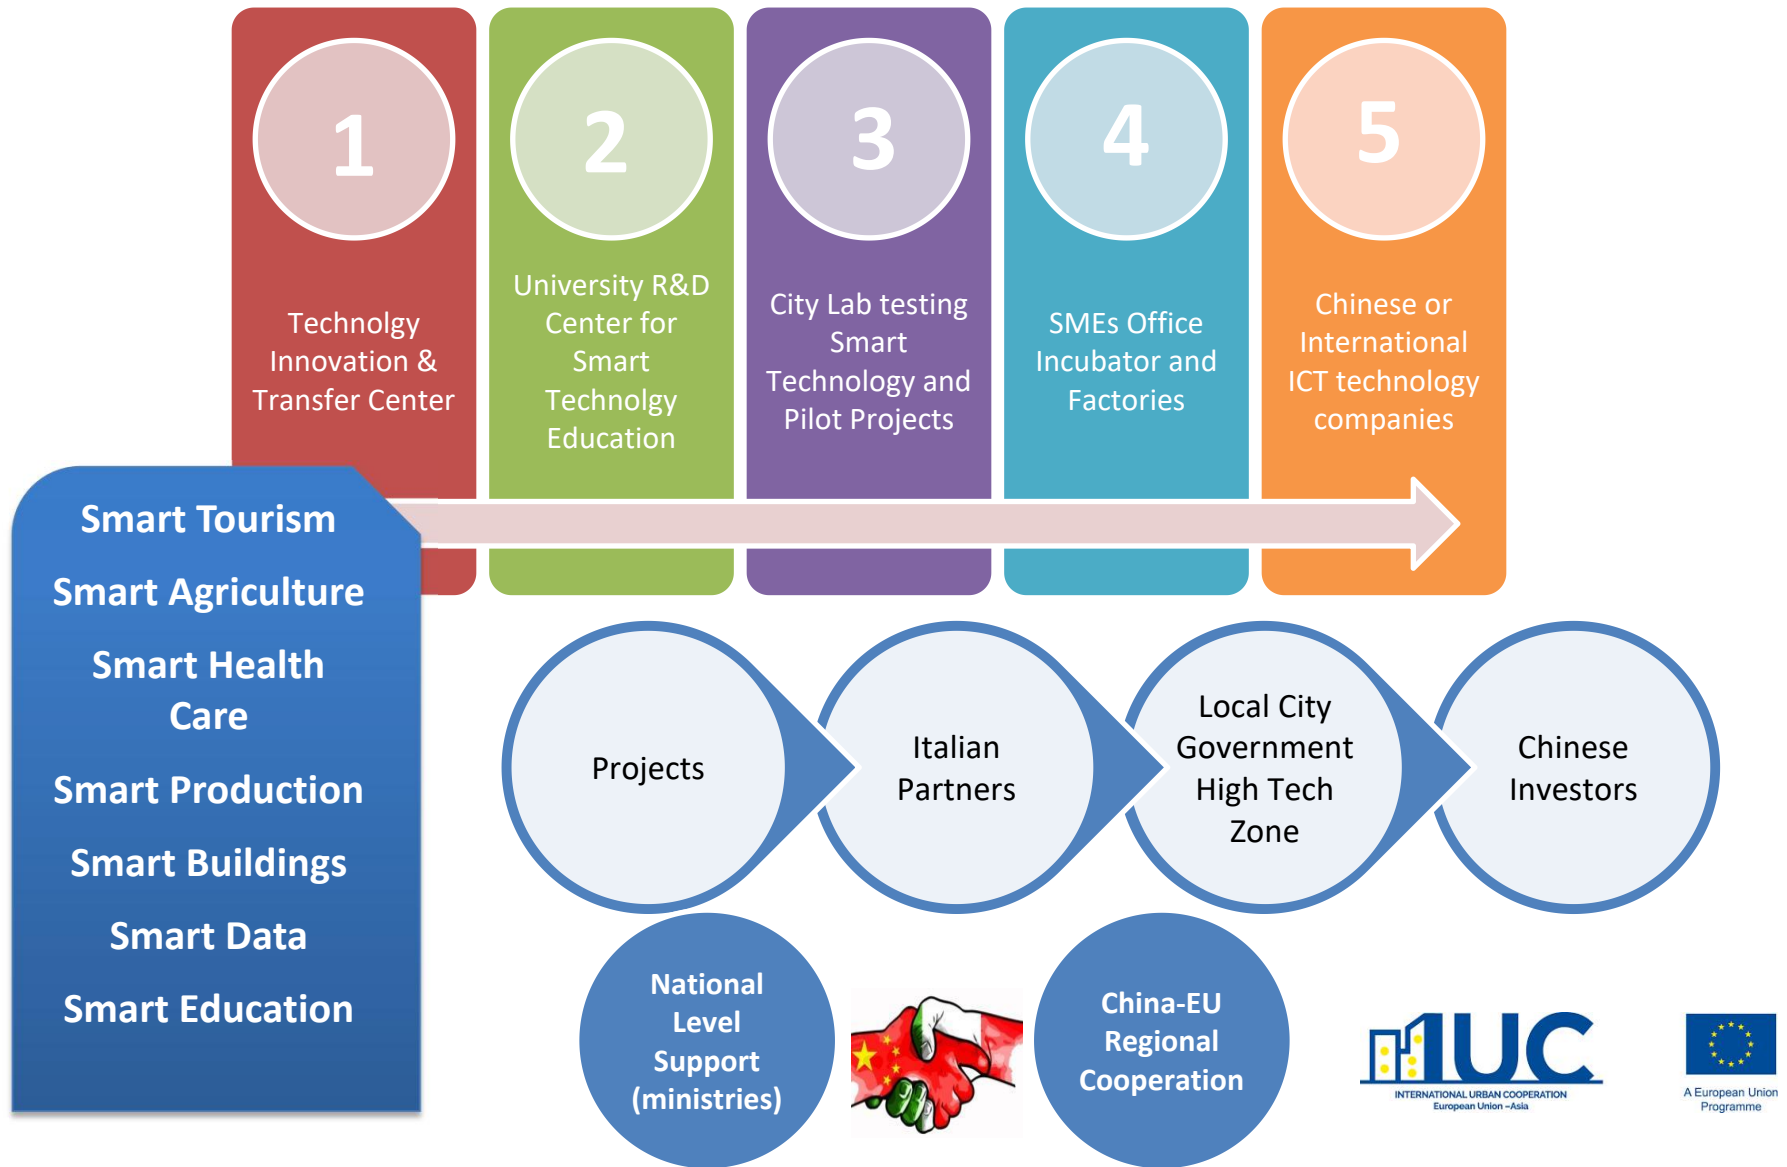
1

Technolgy Innovation & Transfer Center

2

University R&D Center for Smart Technolgy Education

3

City Lab testing Smart Technology and Pilot Projects

4

SMEs Office Incubator and Factories

5

Chinese or International ICT technology companies

Smart Tourism

Smart Agriculture

Smart Health Care

Smart Production

Smart Buildings

Smart Data

Smart Education

Projects

Italian Partners

Local City Government High Tech Zone

Chinese Investors

National Level Support (ministries)

China-EU Regional Cooperation

IUC

INTERNATIONAL URBAN COOPERATION
European Union –Asia

A European Union Programme